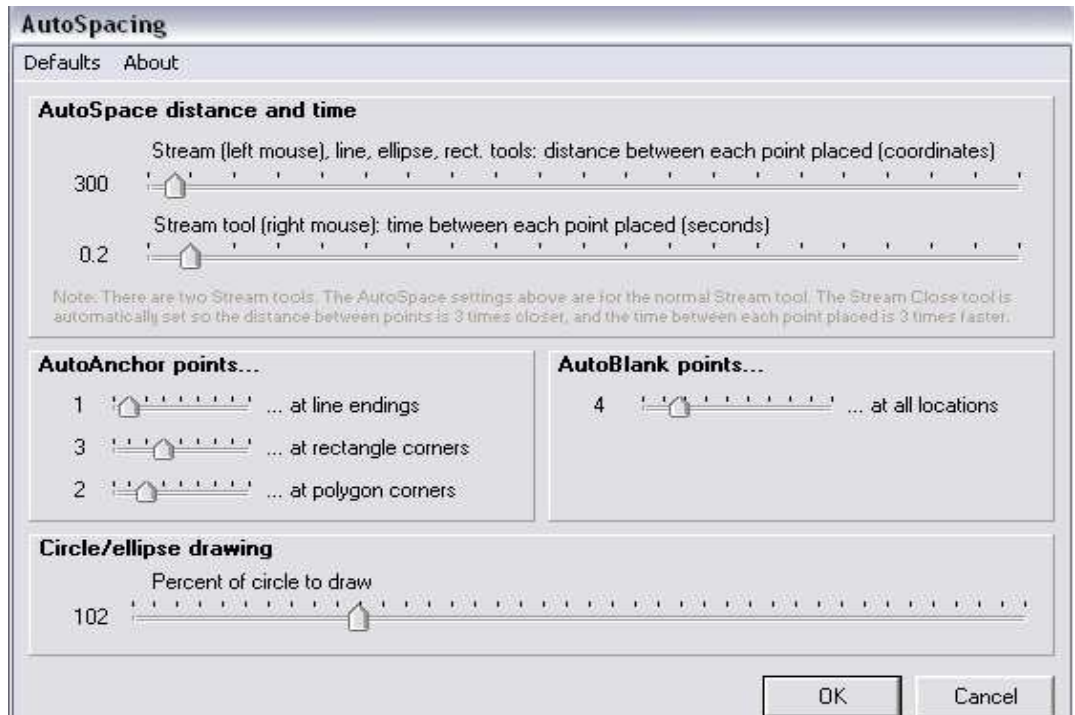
AutoSpacing

Defaults About

AutoSpace distance and time

Stream (left mouse), line, ellipse, rect. tools: distance between each point placed (coordinates)

300

Stream tool (right mouse): time between each point placed (seconds)

0.2

Note: There are two Stream tools. The AutoSpace settings above are for the normal Stream tool. The Stream Close tool is automatically set so the distance between points is 3 times closer, and the time between each point placed is 3 times faster.

AutoAnchor points...

1 ... at line endings

3 ... at rectangle corners

2 ... at polygon corners

AutoBlank points...

4 ... at all locations

Circle/ellipse drawing

Percent of circle to draw

102

OK

Cancel